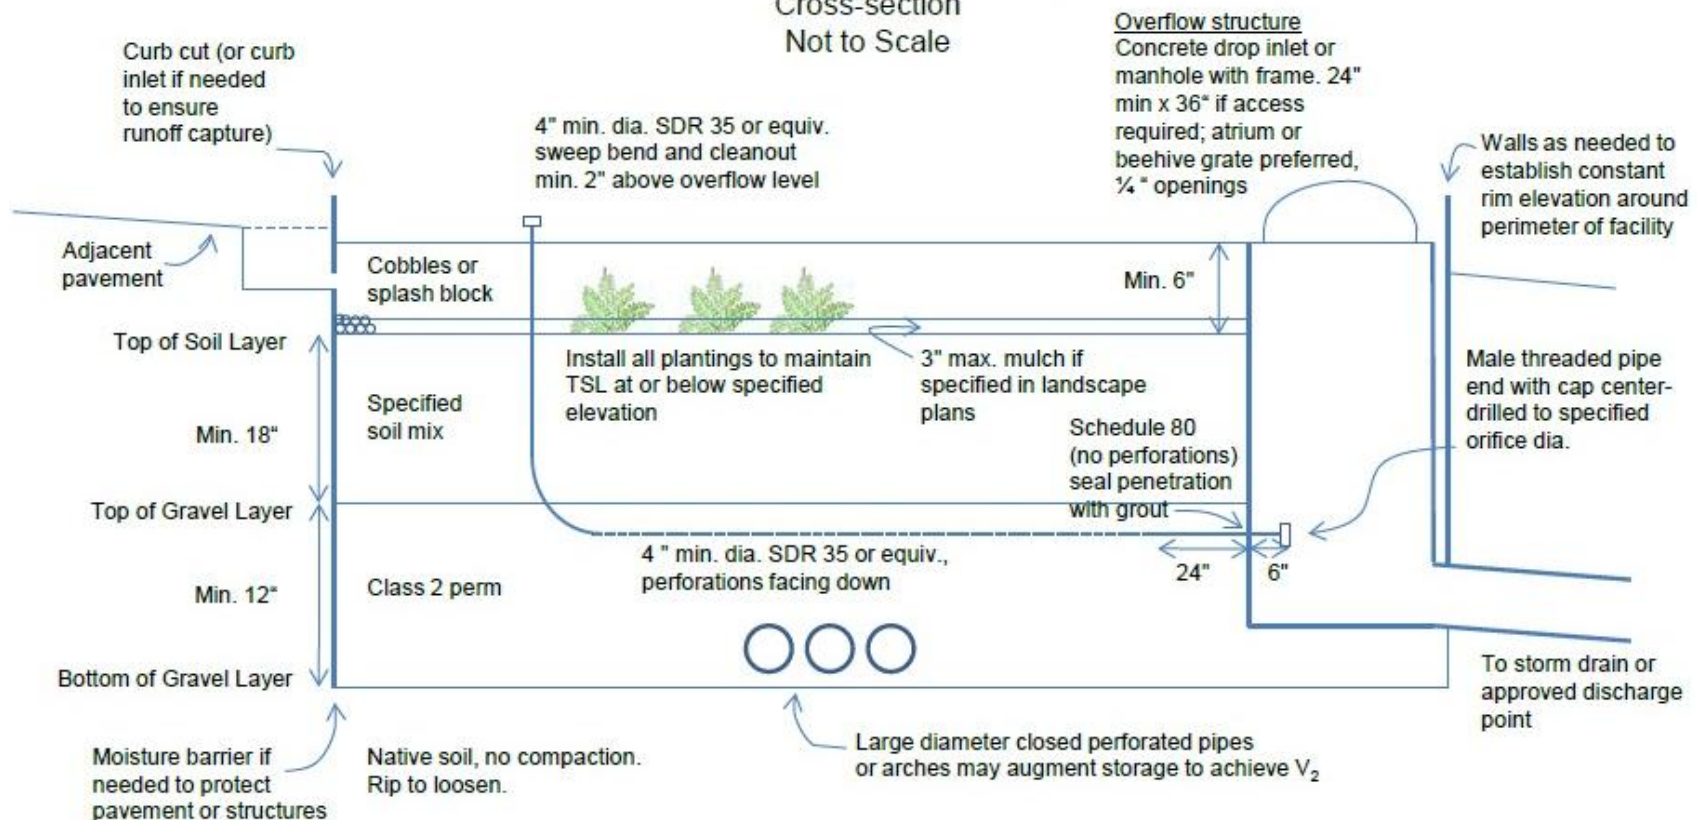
Cross-section
Not to Scale

Curb cut (or curb inlet if needed to ensure runoff capture)

4" min. dia. SDR 35 or equiv. sweep bend and cleanout min. 2" above overflow level

Overflow structure
Concrete drop inlet or manhole with frame. 24" min x 36" if access required; atrium or beehive grate preferred, ¼" openings

Walls as needed to establish constant rim elevation around perimeter of facility

Adjacent pavement

Cobbles or splash block

Min. 6"

Top of Soil Layer

Install all plantings to maintain TSL at or below specified elevation

3" max. mulch if specified in landscape plans

Male threaded pipe end with cap center-drilled to specified orifice dia.

Specified soil mix

Min. 18"

Schedule 80 (no perforations) seal penetration with grout

Top of Gravel Layer

4 " min. dia. SDR 35 or equiv., perforations facing down

24"

6"

Min. 12"

Class 2 perm

Bottom of Gravel Layer

To storm drain or approved discharge point

Moisture barrier if needed to protect pavement or structures

Native soil, no compaction. Rip to loosen.

Large diameter closed perforated pipes or arches may augment storage to achieve $V_2$